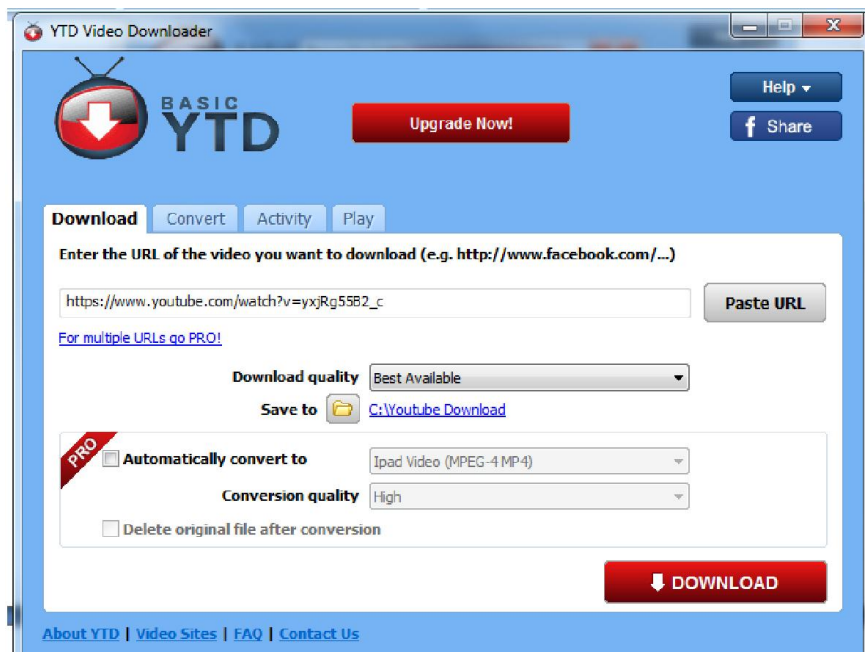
YTD Video Downloader

BASIC YTD

Upgrade Now!

Help ▾

Share

Download | Convert | Activity | Play

Enter the URL of the video you want to download (e.g. http://www.facebook.com/...)

https://www.youtube.com/watch?v=yxjRg55B2_c

Paste URL

For multiple URLs go PRO!

Download quality Best Available

Save to C:\Youtube Download

PRO

Automatically convert to Ipad Video (MPEG-4 MP4)

Conversion quality High

Delete original file after conversion

DOWNLOAD

About YTD | Video Sites | FAQ | Contact Us